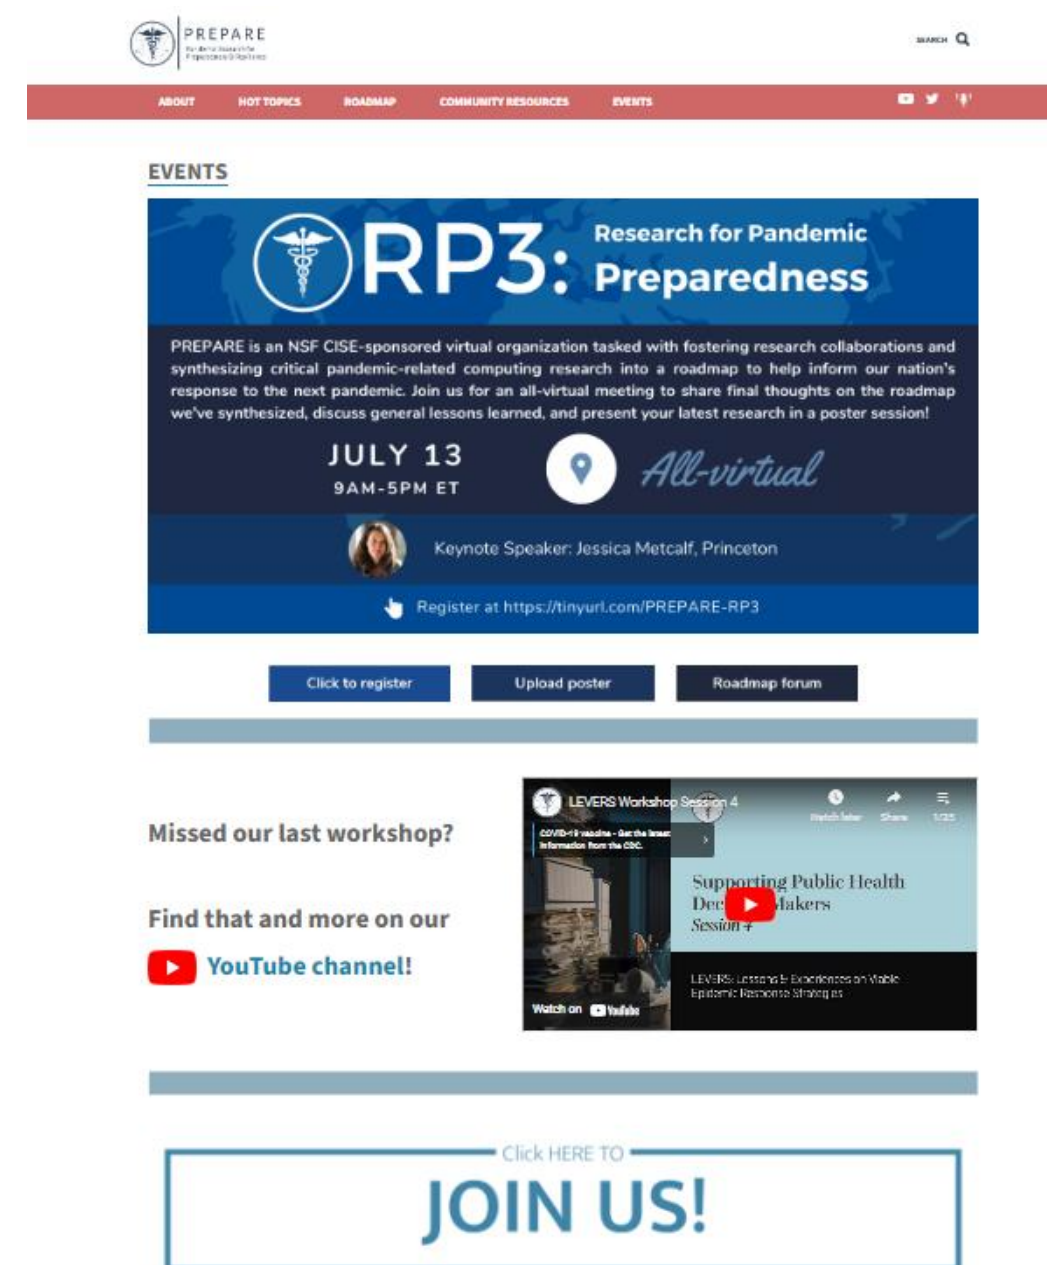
PREPARE
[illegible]

SEARCH

ABOUT HOT TOPICS ROADMAP COMMUNITY RESOURCES EVENTS

EVENTS

RP3: Research for Pandemic Preparedness

PREPARE is an NSF CISE-sponsored virtual organization tasked with fostering research collaborations and synthesizing critical pandemic-related computing research into a roadmap to help inform our nation's response to the next pandemic. Join us for an all-virtual meeting to share final thoughts on the roadmap we've synthesized, discuss general lessons learned, and present your latest research in a poster session!

JULY 13
9AM-5PM ET

All-virtual

Keynote Speaker: Jessica Metcalf, Princeton

Register at https://tinyurl.com/PREPARE-RP3

Click to register Upload poster Roadmap forum

Missed our last workshop?

Find that and more on our YouTube channel!

LEVERS Workshop Session 4
Watch later Share 1/25
COVID-19 vaccine - Get the latest information from the CDC.
Supporting Public Health Dec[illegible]Makers
Session 4
LEVERS: Lessons & Experiences on Viable Epidemic Response Strategies
Watch on YouTube

Click HERE TO
JOIN US!